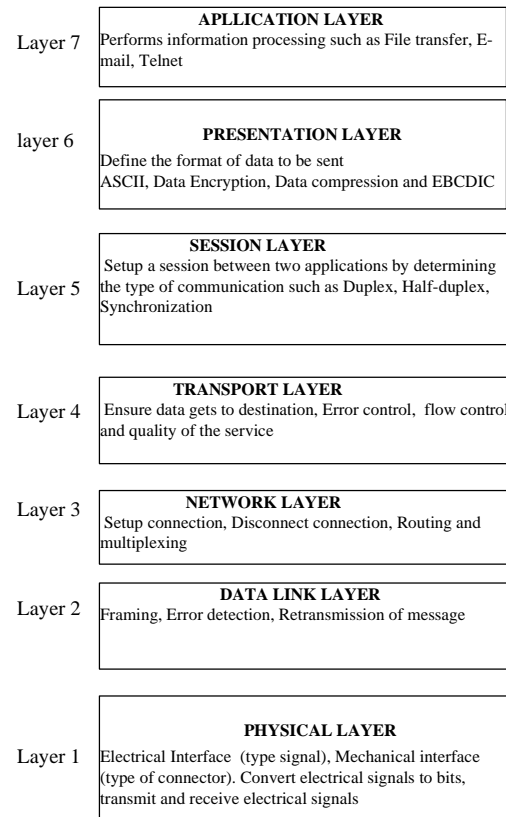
Layer 7

APLLICATION LAYER
Performs information processing such as File transfer, E-mail, Telnet

layer 6

PRESENTATION LAYER
Define the format of data to be sent
ASCII, Data Encryption, Data compression and EBCDIC

Layer 5

SESSION LAYER
Setup a session between two applications by determining the type of communication such as Duplex, Half-duplex, Synchronization

Layer 4

TRANSPORT LAYER
Ensure data gets to destination, Error control, flow control and quality of the service

Layer 3

NETWORK LAYER
Setup connection, Disconnect connection, Routing and multiplexing

Layer 2

DATA LINK LAYER
Framing, Error detection, Retransmission of message

Layer 1

PHYSICAL LAYER
Electrical Interface (type signal), Mechanical interface (type of connector). Convert electrical signals to bits, transmit and receive electrical signals